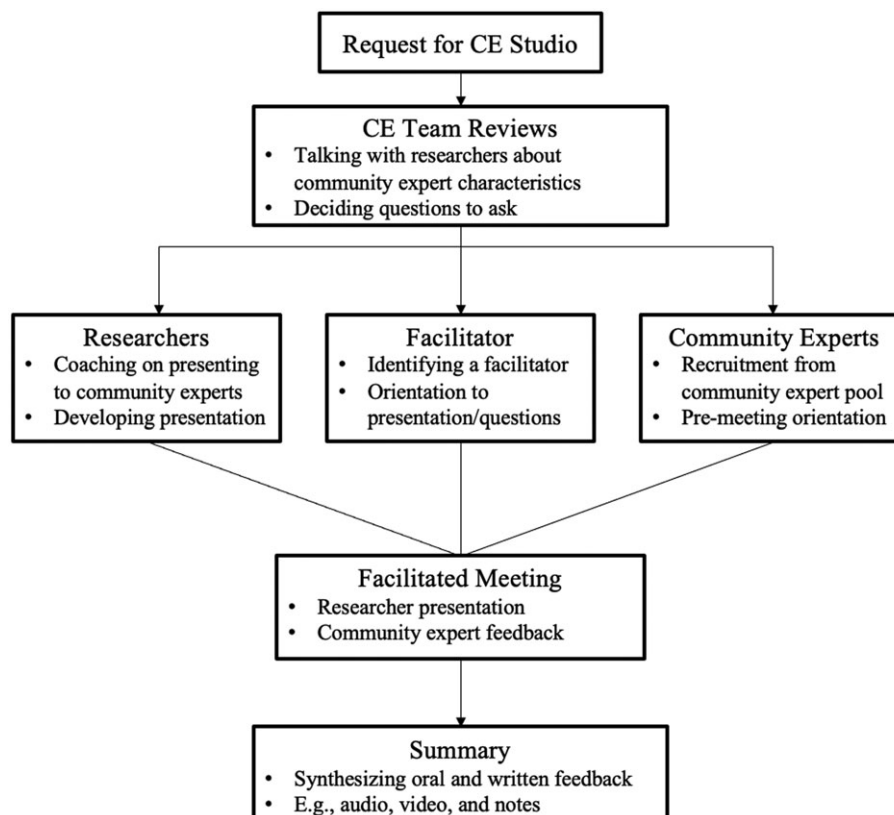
Request for CE Studio

CE Team Reviews
• Talking with researchers about community expert characteristics
• Deciding questions to ask

Researchers
• Coaching on presenting to community experts
• Developing presentation

Facilitator
• Identifying a facilitator
• Orientation to presentation/questions

Community Experts
• Recruitment from community expert pool
• Pre-meeting orientation

Facilitated Meeting
• Researcher presentation
• Community expert feedback

Summary
• Synthesizing oral and written feedback
• E.g., audio, video, and notes